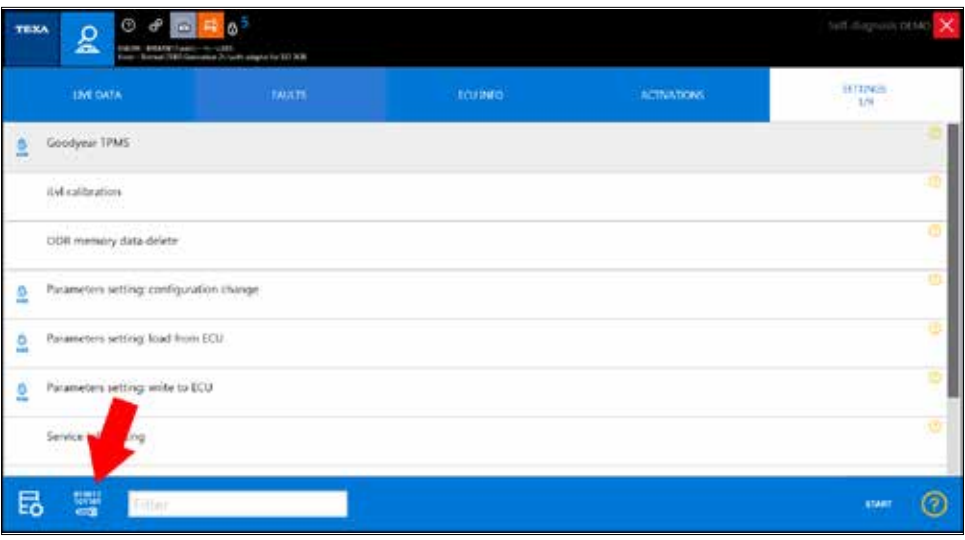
TEXA

5

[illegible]
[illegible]

Self-diagnosis DEMO

LIVE DATA

FAULTS

ECU INFO

ACTIVATIONS

SETTINGS
1/9

Goodyear TPMS

iLvl calibration

ODR memory data delete

Parameters setting: configuration change

Parameters setting: load from ECU

Parameters setting: write to ECU

Service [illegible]ing

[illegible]

Filter

START

?